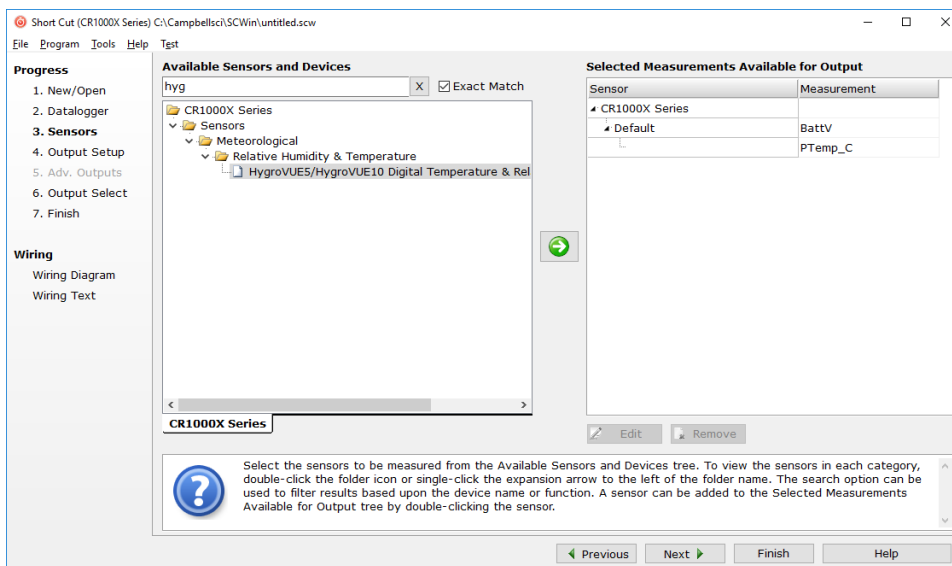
Short Cut (CR1000X Series) C:\Campbellsci\SCWin\untitled.scw

File Program Tools Help Test

Progress
1. New/Open
2. Datalogger
3. Sensors
4. Output Setup
5. Adv. Outputs
6. Output Select
7. Finish

Wiring
Wiring Diagram
Wiring Text

Available Sensors and Devices

hyg X Exact Match

CR1000X Series
Sensors
Meteorological
Relative Humidity & Temperature
HygroVUE5/HygroVUE10 Digital Temperature & Rel

CR1000X Series

Selected Measurements Available for Output

| Sensor | Measurement |
|---|---|
| CR1000X Series | |
| Default | BattV |
| | PTemp_C |

Edit Remove

Select the sensors to be measured from the Available Sensors and Devices tree. To view the sensors in each category, double-click the folder icon or single-click the expansion arrow to the left of the folder name. The search option can be used to filter results based upon the device name or function. A sensor can be added to the Selected Measurements Available for Output tree by double-clicking the sensor.

Previous Next Finish Help